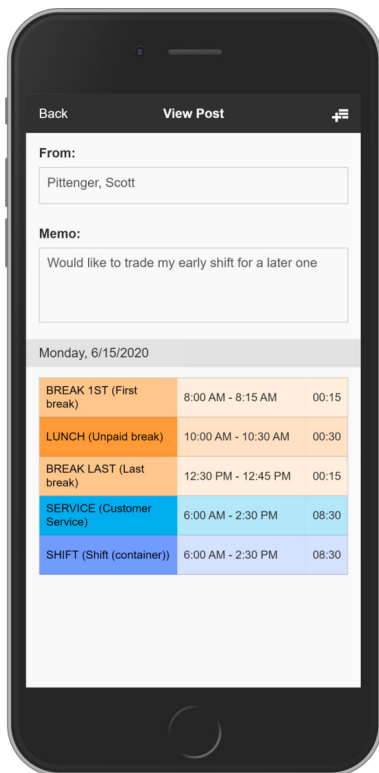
Back
View Post

From:
Pittenger, Scott

Memo:
Would like to trade my early shift for a later one

Monday, 6/15/2020

| | | |
|---|---|---|
| BREAK 1ST (First break) | 8:00 AM - 8:15 AM | 00:15 |
| LUNCH (Unpaid break) | 10:00 AM - 10:30 AM | 00:30 |
| BREAK LAST (Last break) | 12:30 PM - 12:45 PM | 00:15 |
| SERVICE (Customer Service) | 6:00 AM - 2:30 PM | 08:30 |
| SHIFT (Shift (container)) | 6:00 AM - 2:30 PM | 08:30 |